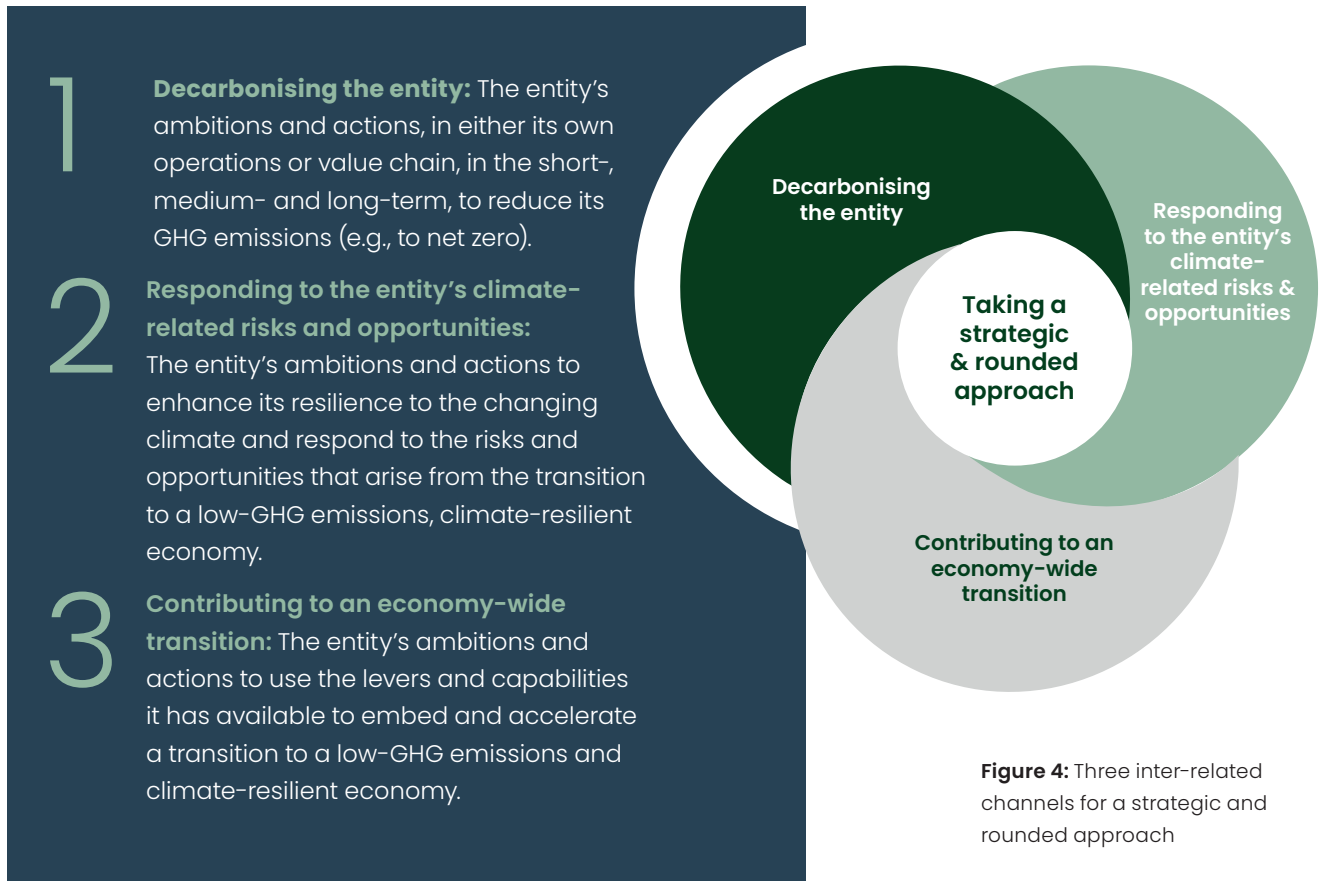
1

**Decarbonising the entity:** The entity's ambitions and actions, in either its own operations or value chain, in the short-, medium- and long-term, to reduce its GHG emissions (e.g., to net zero).

2

**Responding to the entity's climate-related risks and opportunities:** The entity's ambitions and actions to enhance its resilience to the changing climate and respond to the risks and opportunities that arise from the transition to a low-GHG emissions, climate-resilient economy.

3

**Contributing to an economy-wide transition:** The entity's ambitions and actions to use the levers and capabilities it has available to embed and accelerate a transition to a low-GHG emissions and climate-resilient economy.

Decarbonising the entity

Responding to the entity's climate-related risks & opportunities

Taking a strategic & rounded approach

Contributing to an economy-wide transition

**Figure 4:** Three inter-related channels for a strategic and rounded approach